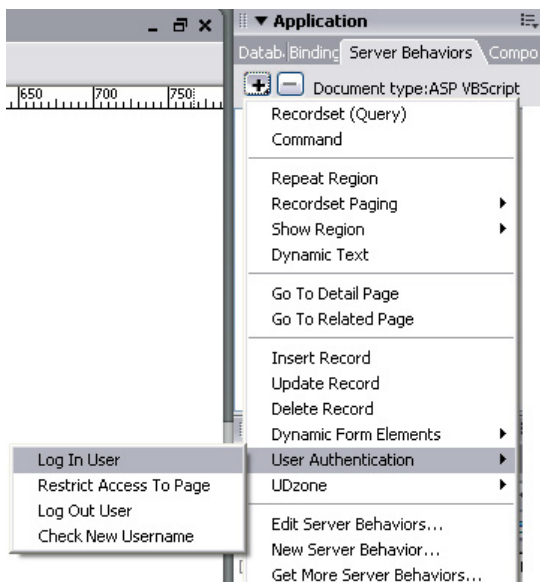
▼ Application

Datab Binding Server Behaviors Compo

650 700 750

Document type:ASP VBScript

Recordset (Query)
Command

Repeat Region
Recordset Paging
Show Region
Dynamic Text

Go To Detail Page
Go To Related Page

Insert Record
Update Record
Delete Record
Dynamic Form Elements
User Authentication
UDzone

Edit Server Behaviors...
New Server Behavior...
Get More Server Behaviors...

Log In User
Restrict Access To Page
Log Out User
Check New Username